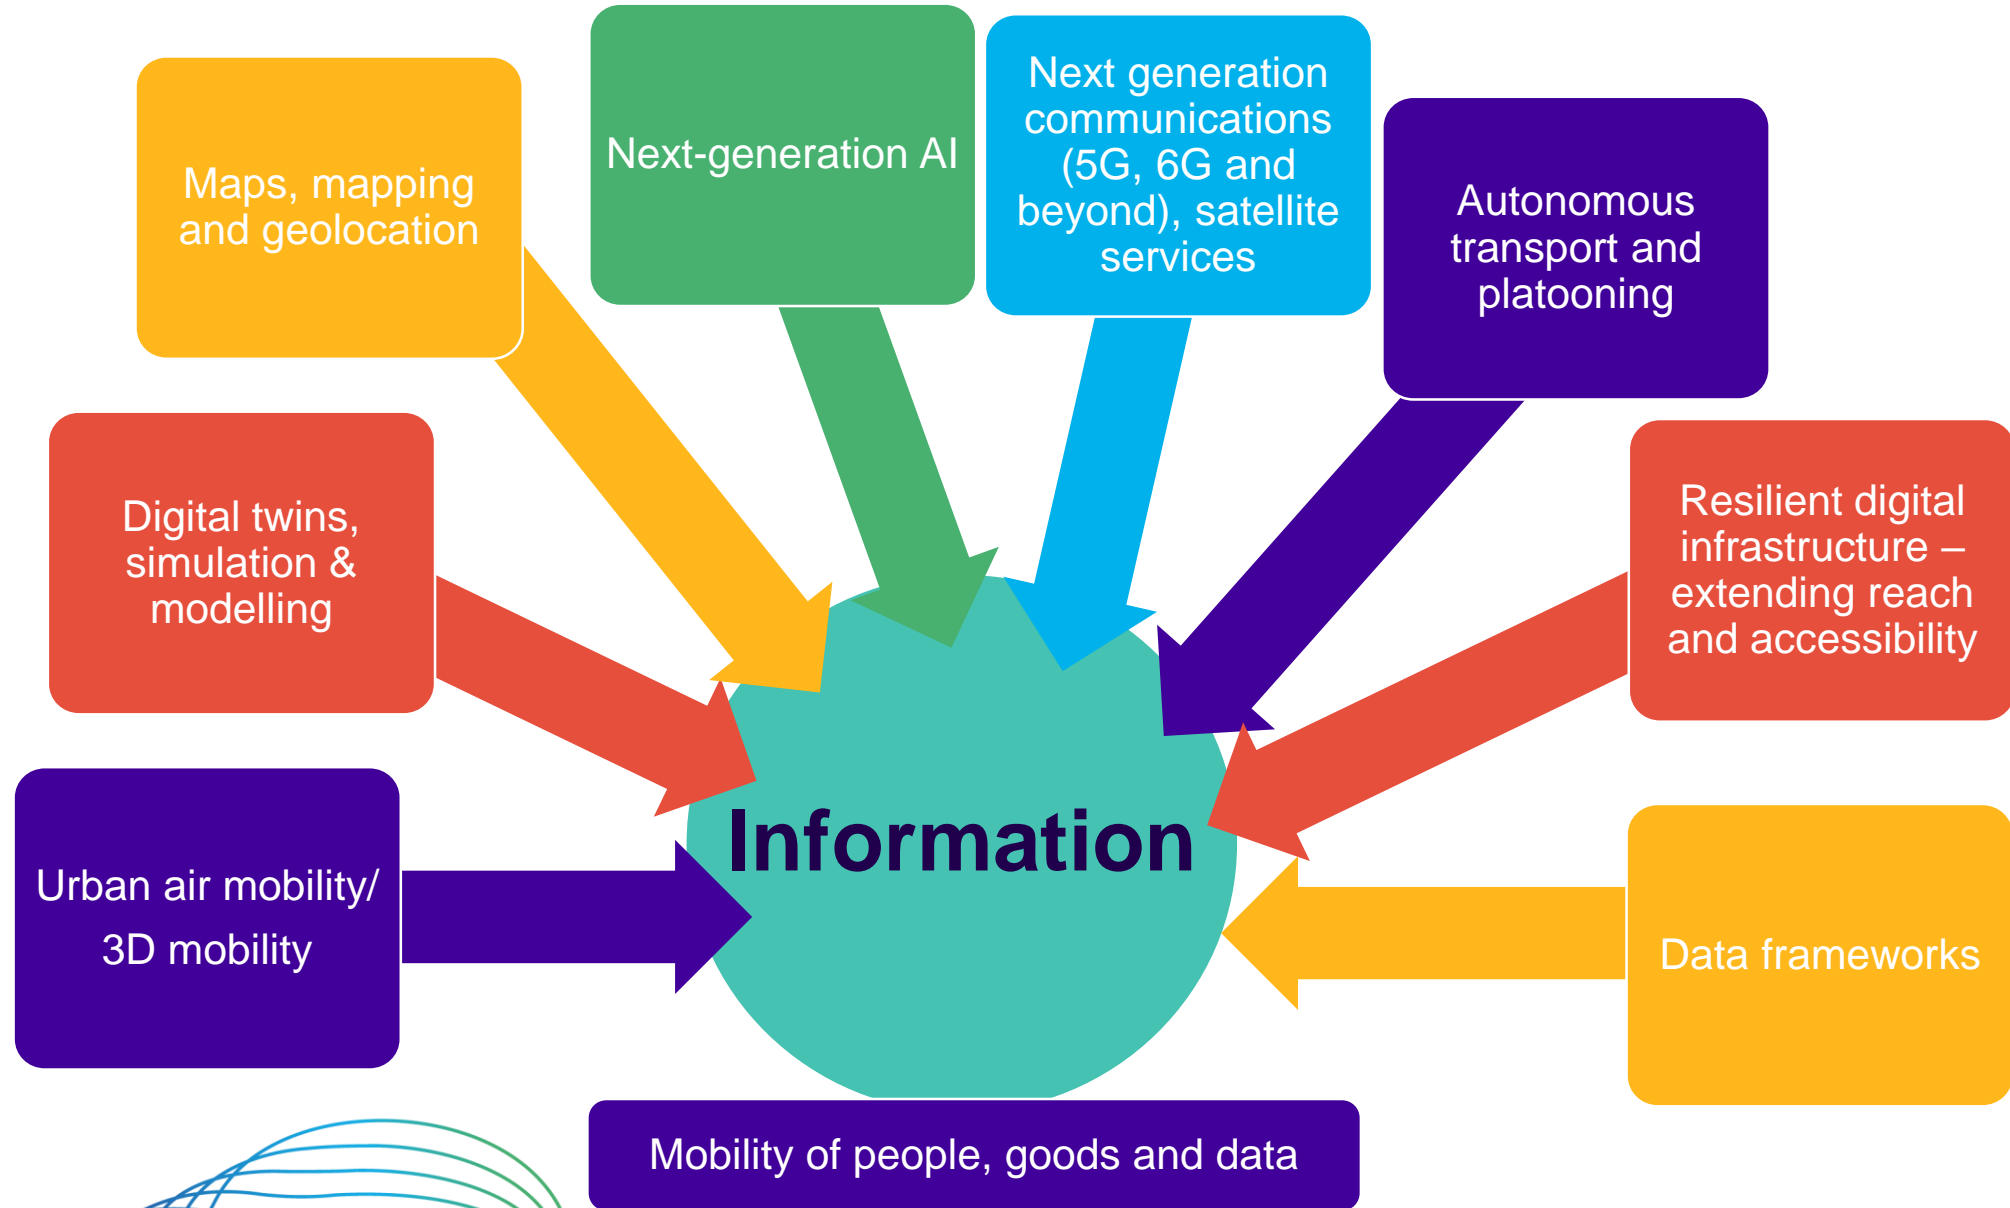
Maps, mapping and geolocation

Next-generation AI

Next generation communications (5G, 6G and beyond), satellite services

Autonomous transport and platooning

Digital twins, simulation & modelling

Resilient digital infrastructure – extending reach and accessibility

Information

Urban air mobility/ 3D mobility

Data frameworks

Mobility of people, goods and data